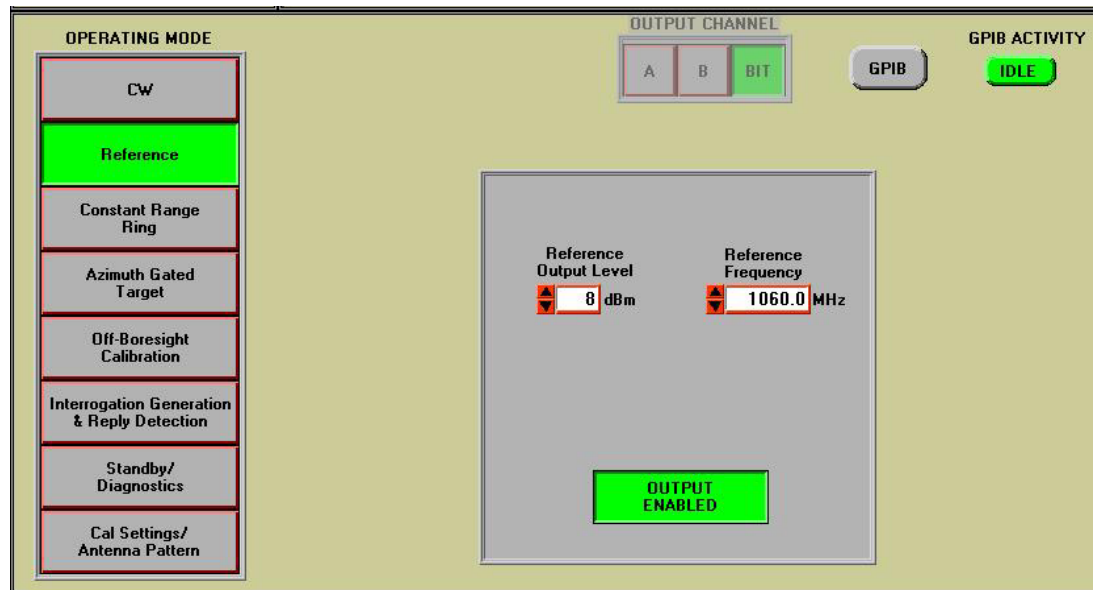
OPERATING MODE

CW

Reference

Constant Range Ring

Azimuth Gated Target

Off-Boresight Calibration

Interrogation Generation & Reply Detection

Standby/ Diagnostics

Cal Settings/ Antenna Pattern

OUTPUT CHANNEL

A

B

BIT

GPIB

GPIB ACTIVITY

IDLE

Reference Output Level

8 dBm

Reference Frequency

1060.0 MHz

OUTPUT ENABLED